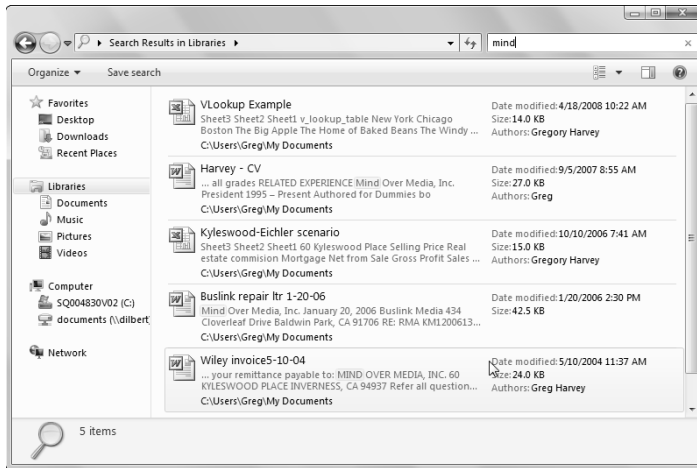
Search Results in Libraries ▸

mind

Organize ▾ Save search

Favorites
Desktop
Downloads
Recent Places

Libraries
Documents
Music
Pictures
Videos

Computer
SQ004830V02 (C:)
documents (\\dilbert

Network

VLookup Example
Sheet3 Sheet2 Sheet1 v_lookup_table New York Chicago Boston The Big Apple The Home of Baked Beans The Windy ...
C:\Users\Greg\My Documents
Date modified: 4/18/2008 10:22 AM
Size: 14.0 KB
Authors: Gregory Harvey

Harvey - CV
... all grades RELATED EXPERIENCE Mind Over Media, Inc. President 1995 – Present Authored for Dummies bo
C:\Users\Greg\My Documents
Date modified: 9/5/2007 8:55 AM
Size: 27.0 KB
Authors: Greg

Kyleswood-Eichler scenario
Sheet3 Sheet2 Sheet1 60 Kyleswood Place Selling Price Real estate commision Mortgage Net from Sale Gross Profit Sales ...
C:\Users\Greg\My Documents
Date modified: 10/10/2006 7:41 AM
Size: 15.0 KB
Authors: Gregory Harvey

Buslink repair ltr 1-20-06
Mind Over Media, Inc. January 20, 2006 Buslink Media 434 Cloverleaf Drive Baldwin Park, CA 91706 RE: RMA KM1200613...
C:\Users\Greg\My Documents
Date modified: 1/20/2006 2:30 PM
Size: 42.5 KB

Wiley invoice5-10-04
... your remittance payable to: MIND OVER MEDIA, INC. 60 KYLESWOOD PLACE INVERNESS, CA 94937 Refer all question...
C:\Users\Greg\My Documents
Date modified: 5/10/2004 11:37 AM
Size: 24.0 KB
Authors: Greg Harvey

5 items